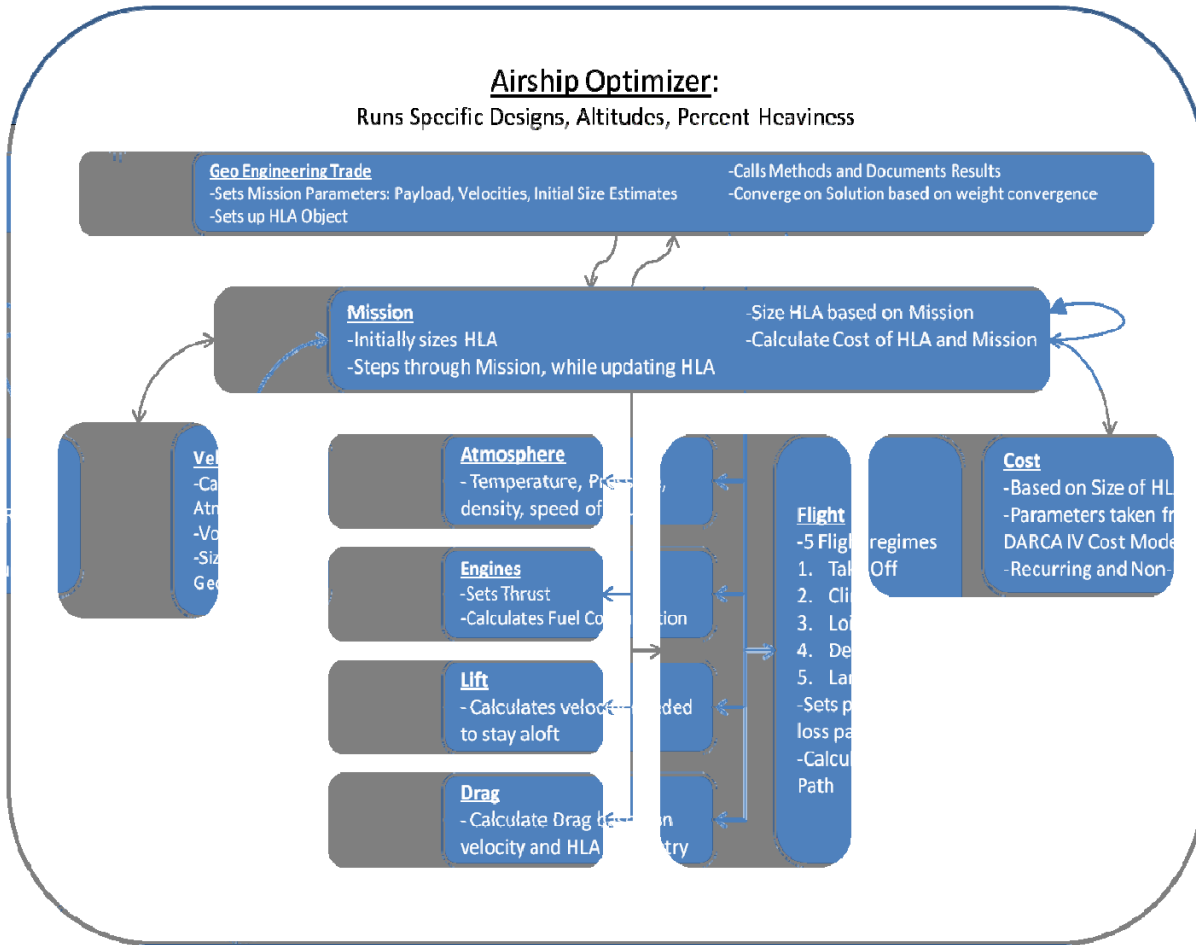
Airship Optimizer:
Runs Specific Designs, Altitudes, Percent Heaviness

Geo Engineering Trade
-Sets Mission Parameters: Payload, Velocities, Initial Size Estimates
-Sets up HLA Object
-Calls Methods and Documents Results
-Converge on Solution based on weight convergence

Mission
-Initially sizes HLA
-Steps through Mission, while updating HLA
-Size HLA based on Mission
-Calculate Cost of HLA and Mission

Vel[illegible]
-Ca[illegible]
Atm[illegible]
-Vo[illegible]
-Siz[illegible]
Geo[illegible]

Atmosphere
- Temperature, Pre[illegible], density, speed of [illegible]

Engines
-Sets Thrust
-Calculates Fuel Co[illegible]tion

Lift
- Calculates veloc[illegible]eded to stay aloft

Drag
- Calculate Drag b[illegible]n velocity and HLA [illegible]try

Flight
-5 Fligh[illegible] regimes
1. Ta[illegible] Off
2. Cli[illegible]
3. Loi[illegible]
4. De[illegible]
5. Lar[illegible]
-Sets p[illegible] loss pa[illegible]
-Calcul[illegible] Path

Cost
-Based on Size of HL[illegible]
-Parameters taken fr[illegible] DARCA IV Cost Mode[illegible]
-Recurring and Non-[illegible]